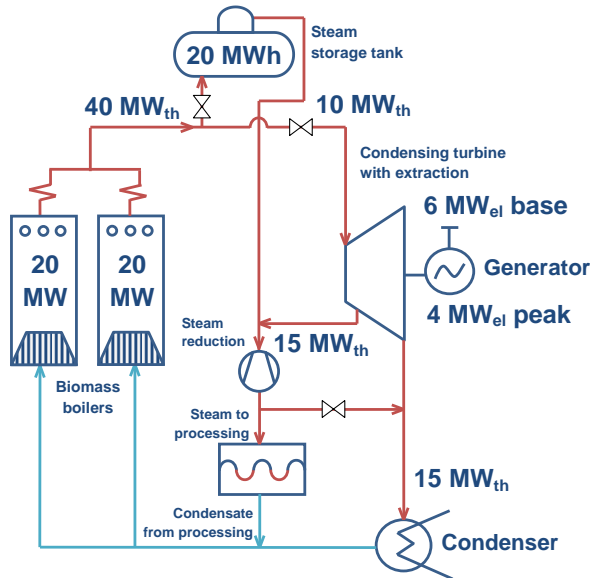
20 MWh

Steam storage tank

40 MW$_{th}$

10 MW$_{th}$

Condensing turbine with extraction

6 MW$_{el}$ base

Generator

4 MW$_{el}$ peak

20 MW

20 MW

Biomass boilers

Steam reduction

15 MW$_{th}$

Steam to processing

15 MW$_{th}$

Condensate from processing

Condenser